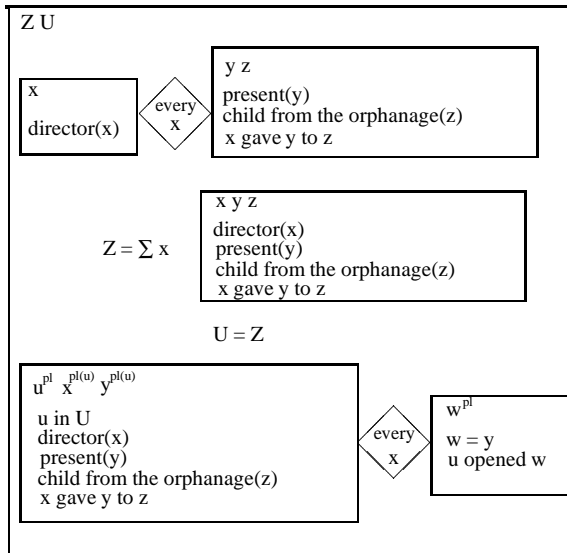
Z U

x

director(x)

every
x

y z

present(y)
child from the orphanage(z)
x gave y to z

$Z = \sum x$

x y z

director(x)
present(y)
child from the orphanage(z)
x gave y to z

U = Z

$u^{pl}$ $x^{pl(u)}$ $y^{pl(u)}$

u in U
director(x)
present(y)
child from the orphanage(z)
x gave y to z

every
x

$w^{pl}$

w = y
u opened w